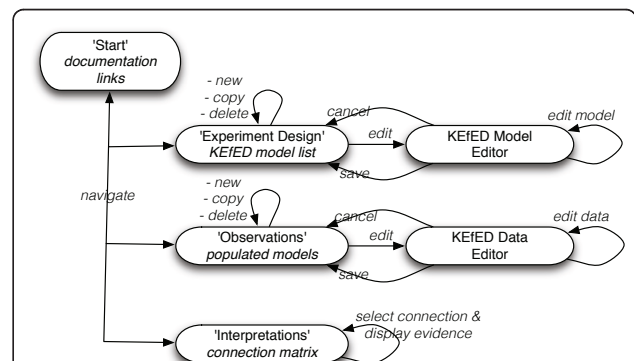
'Start'
documentation links

- new
- copy
- delete

cancel

edit model

'Experiment Design'
KEfED model list

edit

KEfED Model Editor

save

navigate

- new
- copy
- delete

cancel

edit data

'Observations'
populated models

edit

KEfED Data Editor

save

select connection & display evidence

'Interpretations'
connection matrix